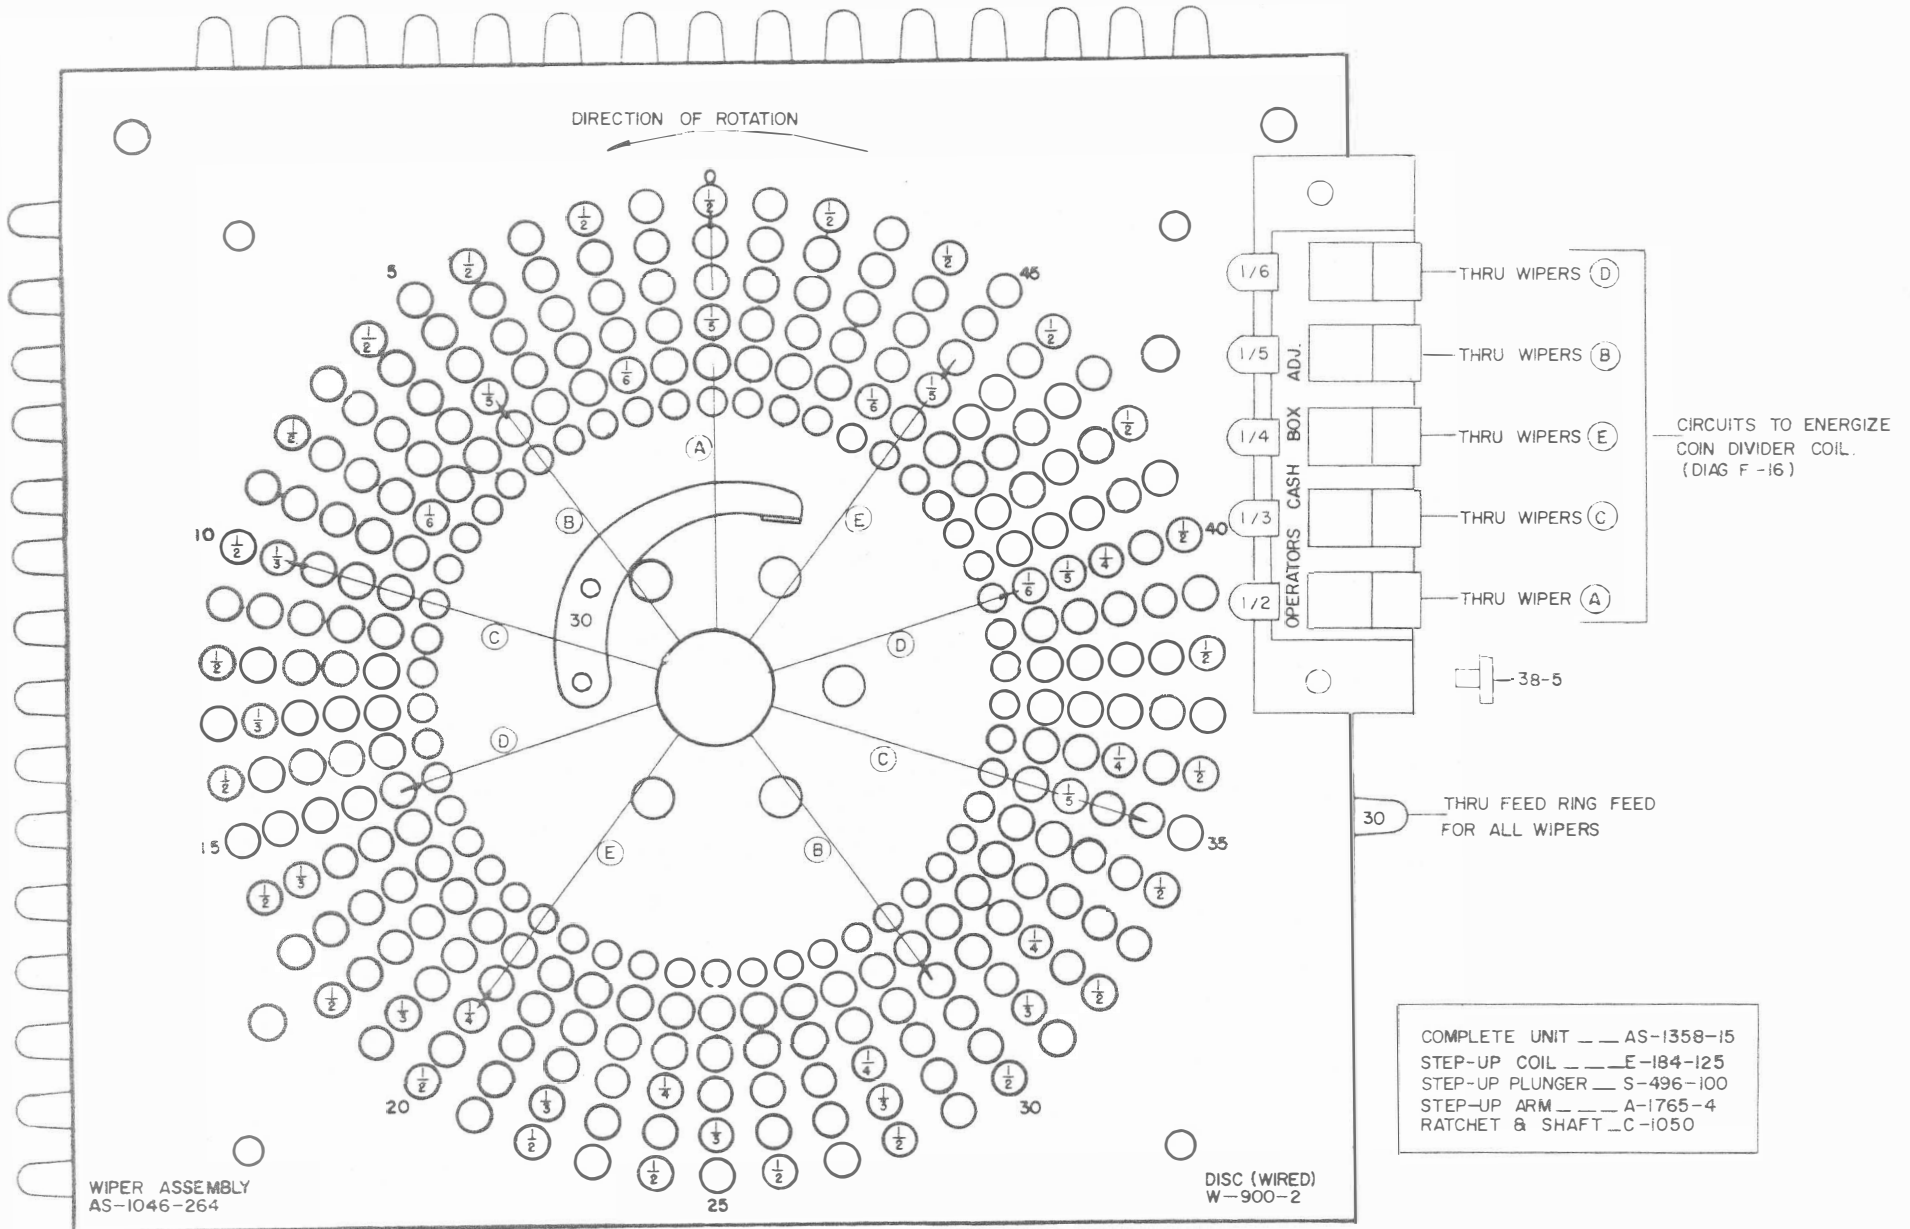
DIRECTION OF ROTATION

0
5
45
10
40
15
35
20
30
25
30

$\frac{1}{2}$ $\frac{1}{2}$ $\frac{1}{2}$ $\frac{1}{2}$ $\frac{1}{2}$ $\frac{1}{5}$ $\frac{1}{6}$ $\frac{1}{3}$ $\frac{1}{6}$ $\frac{1}{3}$ $\frac{1}{2}$ $\frac{1}{2}$ $\frac{1}{2}$ $\frac{1}{6}$ $\frac{1}{2}$ $\frac{1}{3}$ $\frac{1}{2}$ $\frac{1}{6}$ $\frac{1}{5}$ $\frac{1}{4}$ $\frac{1}{2}$ $\frac{1}{2}$ $\frac{1}{3}$ $\frac{1}{2}$ $\frac{1}{4}$ $\frac{1}{2}$ $\frac{1}{5}$ $\frac{1}{3}$ $\frac{1}{2}$ $\frac{1}{2}$ $\frac{1}{4}$ $\frac{1}{2}$ $\frac{1}{3}$ $\frac{1}{3}$ $\frac{1}{2}$ $\frac{1}{4}$ $\frac{1}{2}$ $\frac{1}{4}$ $\frac{1}{4}$ $\frac{1}{3}$ $\frac{1}{2}$ $\frac{1}{3}$ $\frac{1}{2}$ $\frac{1}{3}$ $\frac{1}{2}$ $\frac{1}{2}$ $\frac{1}{2}$

A B E C D D C E B

1/6
1/5
1/4
1/3
1/2

OPERATORS CASH BOX ADJ.

THRU WIPERS D
THRU WIPERS B
THRU WIPERS E
THRU WIPERS C
THRU WIPER A

CIRCUITS TO ENERGIZE COIN DIVIDER COIL. (DIAG F -16)

38-5

30 THRU FEED RING FEED FOR ALL WIPERS

COMPLETE UNIT _ _ AS-1358-15
STEP-UP COIL _ _ E-184-125
STEP-UP PLUNGER _ S-496-100
STEP-UP ARM _ _ A-1765-4
RATCHET & SHAFT _ C-1050

WIPER ASSEMBLY
AS-1046-264

DISC (WIRED)
W-900-2